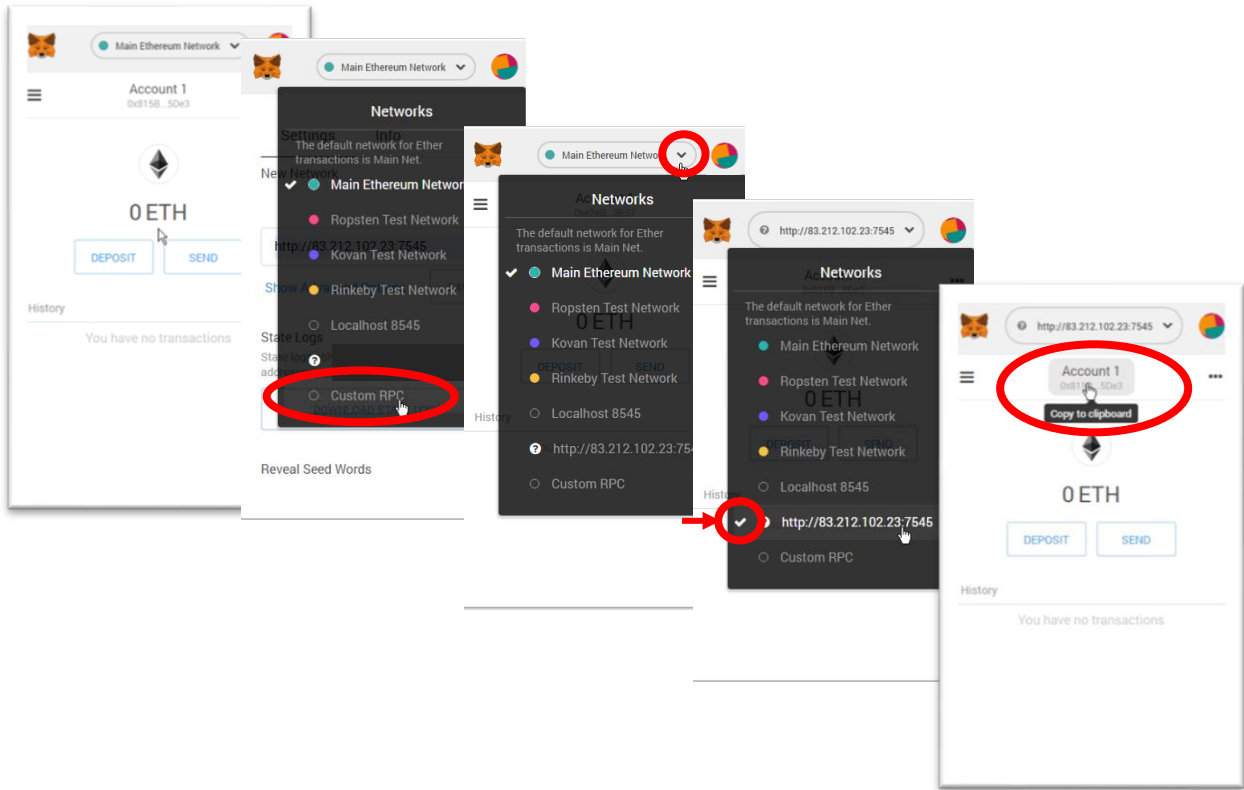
Main Ethereum Network

Account 1
0x815B...5De3

0 ETH

DEPOSIT

SEND

History

You have no transactions

Main Ethereum Network

Networks

Settings

Info

The default network for Ether transactions is Main Net.

New Network

Main Ethereum Network

Ropsten Test Network

http://83.212.102.23:7545

Kovan Test Network

Show A

Rinkeby Test Network

Localhost 8545

State Logs

State logs

addre

Custom RPC

Reveal Seed Words

Main Ethereum Network

Networks

The default network for Ether transactions is Main Net.

Main Ethereum Network

Ropsten Test Network

0 ETH

Kovan Test Network

DEPOSIT

SEND

Rinkeby Test Network

History

Localhost 8545

http://83.212.102.23:754

Custom RPC

http://83.212.102.23:7545

Networks

The default network for Ether transactions is Main Net.

Main Ethereum Network

Ropsten Test Network

Kovan Test Network

DEPOSIT

SEND

Rinkeby Test Network

History

Localhost 8545

http://83.212.102.23:7545

Custom RPC

http://83.212.102.23:7545

Account 1
0x815B...5De3

Copy to clipboard

0 ETH

DEPOSIT

SEND

History

You have no transactions